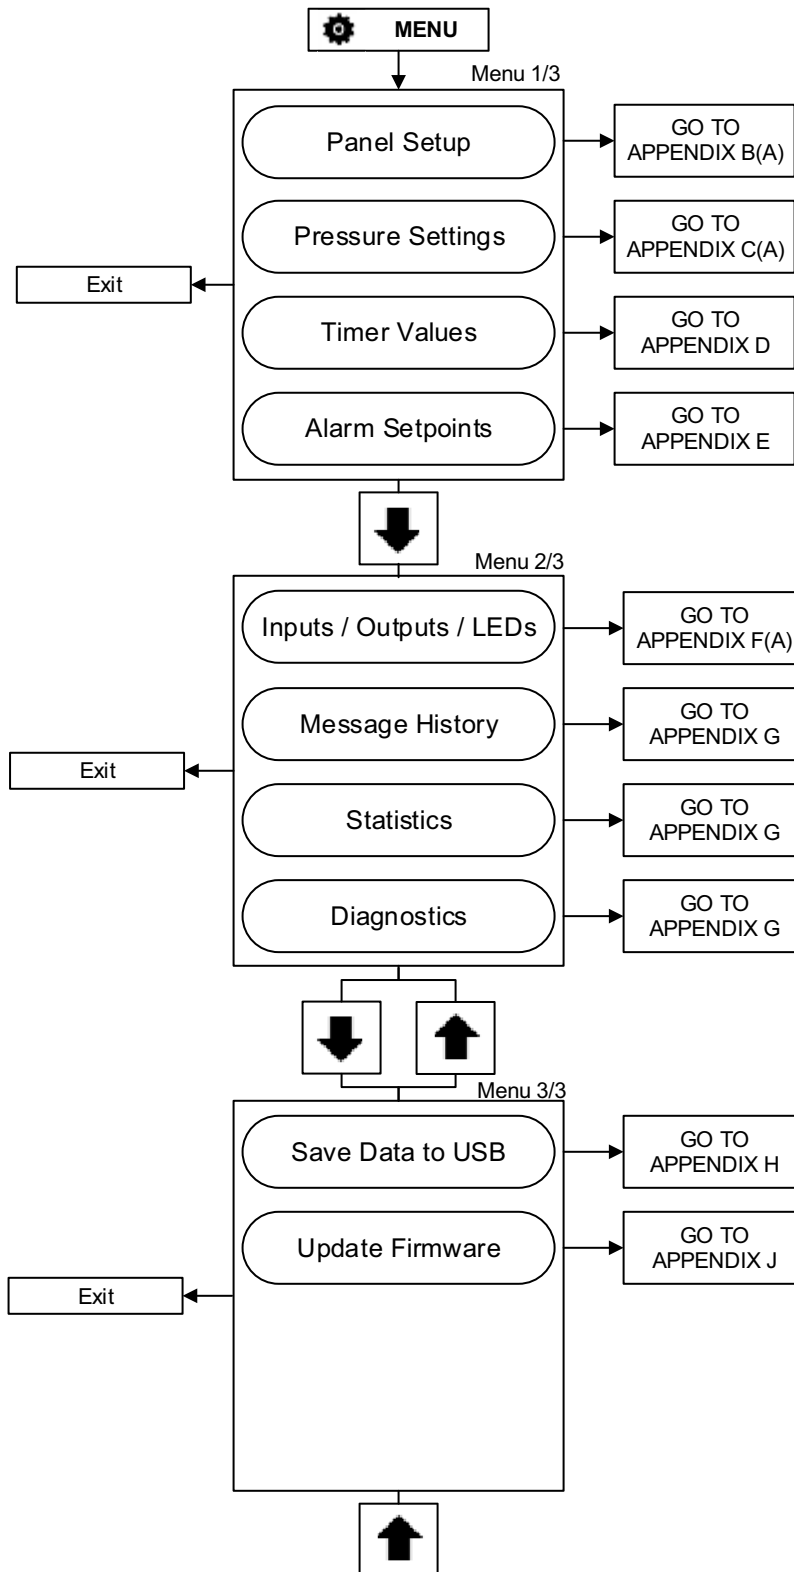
MENU

Menu 1/3

Panel Setup

GO TO APPENDIX B(A)

Pressure Settings

GO TO APPENDIX C(A)

Exit

Timer Values

GO TO APPENDIX D

Alarm Setpoints

GO TO APPENDIX E

Menu 2/3

Inputs / Outputs / LEDs

GO TO APPENDIX F(A)

Message History

GO TO APPENDIX G

Exit

Statistics

GO TO APPENDIX G

Diagnostics

GO TO APPENDIX G

Menu 3/3

Save Data to USB

GO TO APPENDIX H

Update Firmware

GO TO APPENDIX J

Exit